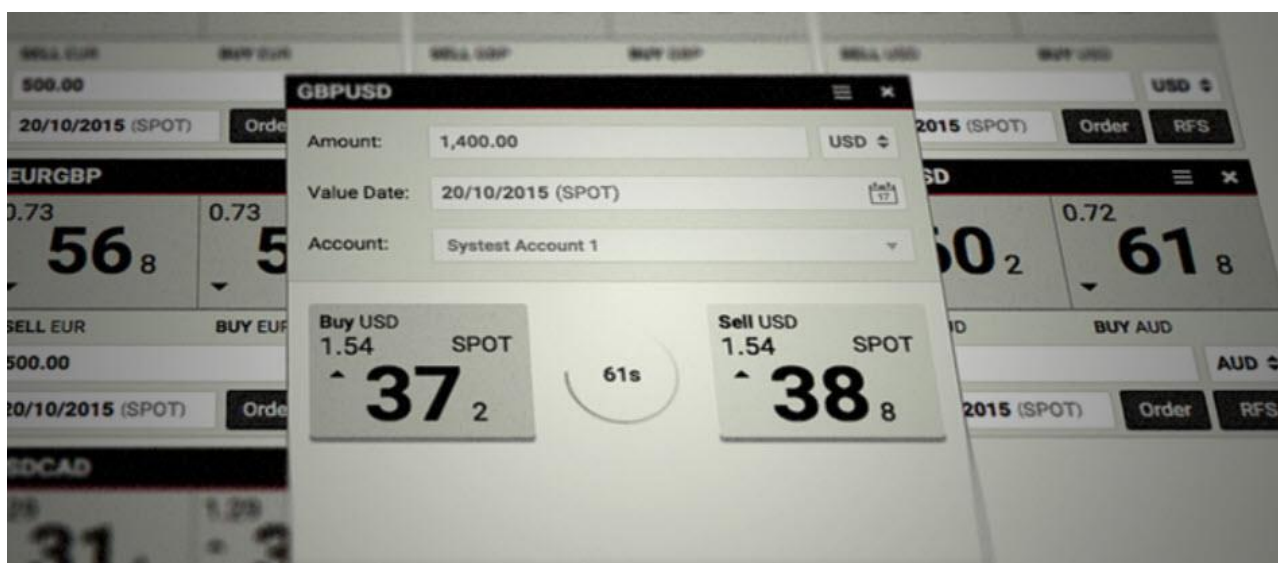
SELL EUR BUY EUR SELL GBP BUY GBP SELL USD BUY USD

500.00

20/10/2015 (SPOT) Orde

EURGBP

0.73 56 8

0.73 5

SELL EUR BUY EUR

500.00

20/10/2015 (SPOT) Orde

GBPUSD

Amount: 1,400.00 USD

Value Date: 20/10/2015 (SPOT)

Account: Systest Account 1

Buy USD
1.54 SPOT
37 2

61s

Sell USD
1.54 SPOT
38 8

USD

2015 (SPOT) Order RFS

SD

60 2

0.72 61 8

D BUY AUD

AUD

2015 (SPOT) Order RFS

DCAD

1.29 31

1.29 3